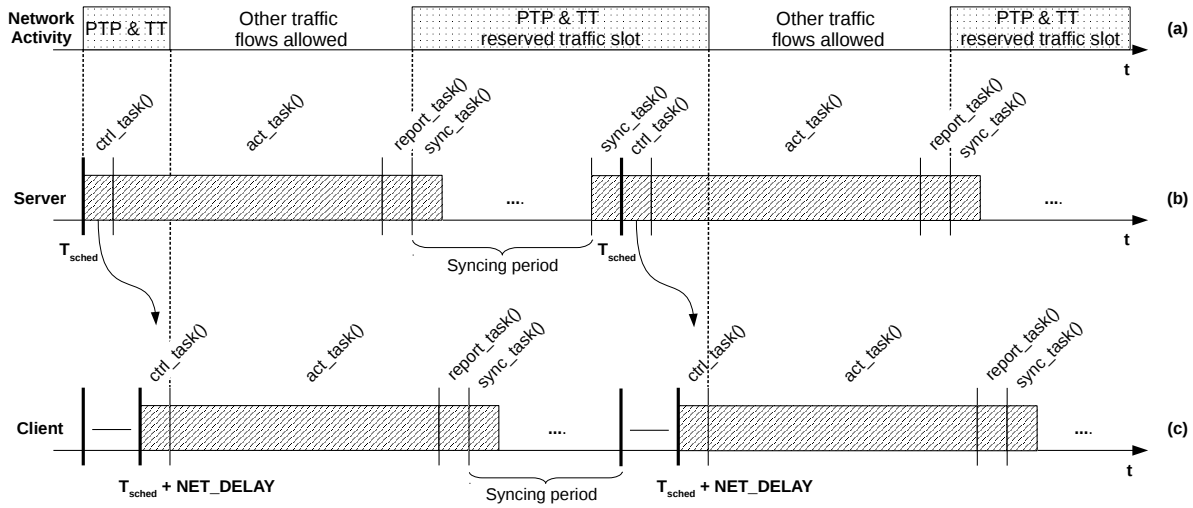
Network Activity

PTP & TT

Other traffic flows allowed

PTP & TT reserved traffic slot

Other traffic flows allowed

PTP & TT reserved traffic slot

(a)

t

ctrl_task()

act_task()

report_task()

sync_task()

sync_task()

ctrl_task()

act_task()

report_task()

sync_task()

Server

....

....

(b)

t

$T_{sched}$

Syncing period

$T_{sched}$

ctrl_task()

act_task()

report_task()

sync_task()

ctrl_task()

act_task()

report_task()

sync_task()

Client

....

....

(c)

t

$T_{sched}$ + NET_DELAY

Syncing period

$T_{sched}$ + NET_DELAY